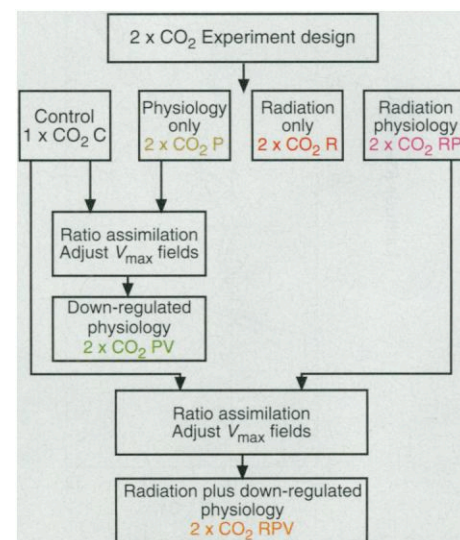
2 x $CO_2$ Experiment design

Control
1 x $CO_2$ C

Physiology only
2 x $CO_2$ P

Radiation only
2 x $CO_2$ R

Radiation physiology
2 x $CO_2$ RP

Ratio assimilation
Adjust $V_{max}$ fields

Down-regulated physiology
2 x $CO_2$ PV

Ratio assimilation
Adjust $V_{max}$ fields

Radiation plus down-regulated physiology
2 x $CO_2$ RPV